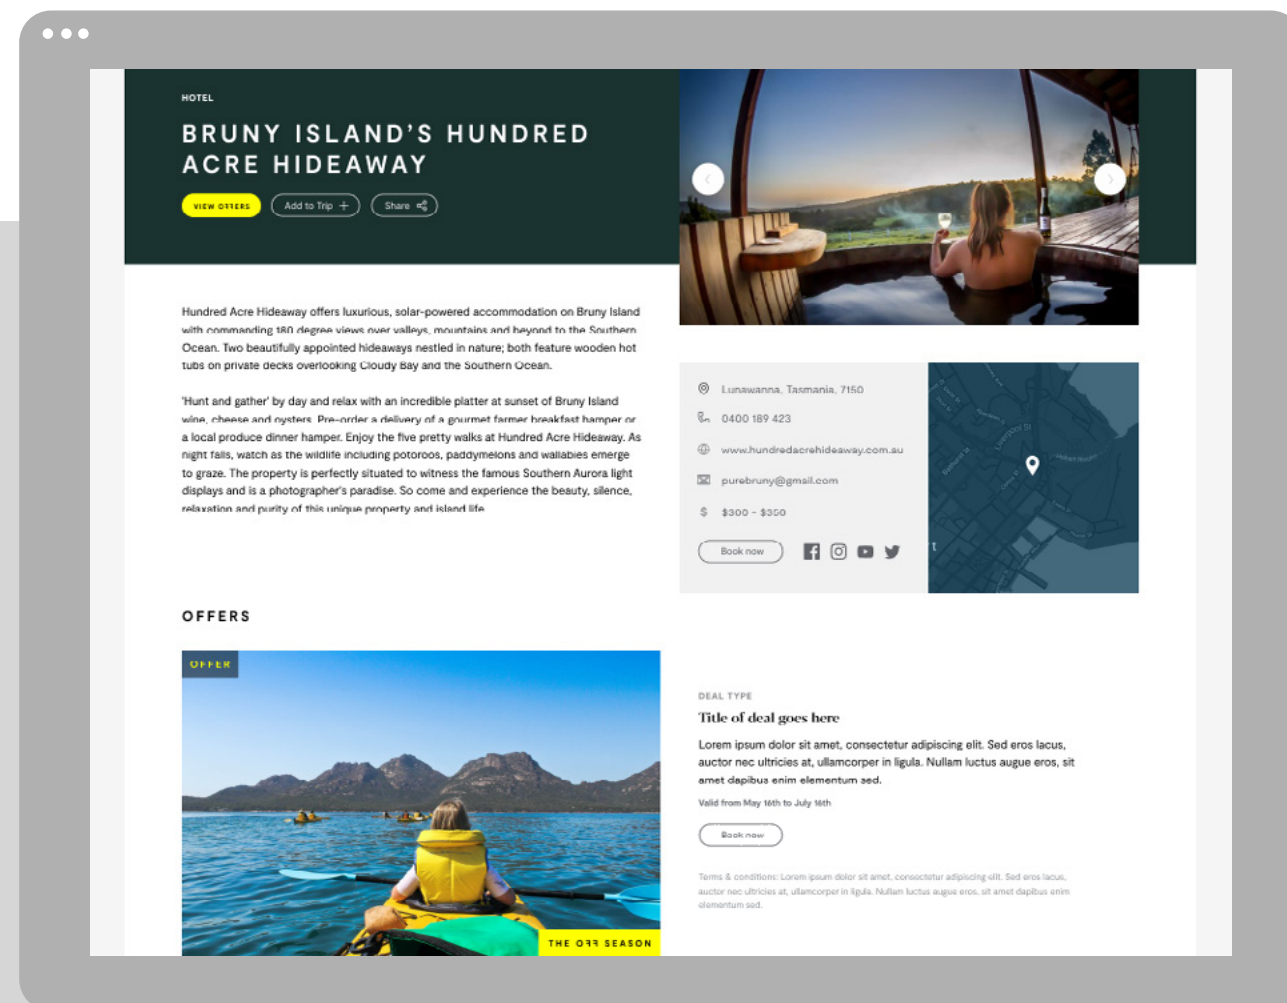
HOTEL

BRUNY ISLAND'S HUNDRED ACRE HIDEAWAY

VIEW OFFERS

Add to Trip +

Share

Hundred Acre Hideaway offers luxurious, solar-powered accommodation on Bruny Island with commanding 180 degree views over valleys, mountains and beyond to the Southern Ocean. Two beautifully appointed hideaways nestled in nature; both feature wooden hot tubs on private decks overlooking Cloudy Bay and the Southern Ocean.

'Hunt and gather' by day and relax with an incredible platter at sunset of Bruny Island wine, cheese and oysters. Pre-order a delivery of a gourmet farmer breakfast hamper or a local produce dinner hamper. Enjoy the five pretty walks at Hundred Acre Hideaway. As night falls, watch as the wildlife including potoroos, paddymelons and wallabies emerge to graze. The property is perfectly situated to witness the famous Southern Aurora light displays and is a photographer's paradise. So come and experience the beauty, silence, relaxation and purity of this unique property and island life.

Lunawanna, Tasmania, 7150

0400 189 423

www.hundredacrehideaway.com.au

purebruny@gmail.com

$ $300 - $350

Book now

OFFERS

OFFER

THE OFF SEASON

DEAL TYPE

Title of deal goes here

Lorem ipsum dolor sit amet, consectetur adipiscing elit. Sed eros lacus, auctor nec ultricies at, ullamcorper in ligula. Nullam luctus augue eros, sit amet dapibus enim elementum sed.

Valid from May 16th to July 16th

Book now

Terms & conditions: Lorem ipsum dolor sit amet, consectetur adipiscing elit. Sed eros lacus, auctor nec ultricies at, ullamcorper in ligula. Nullam luctus augue eros, sit amet dapibus enim elementum sed.